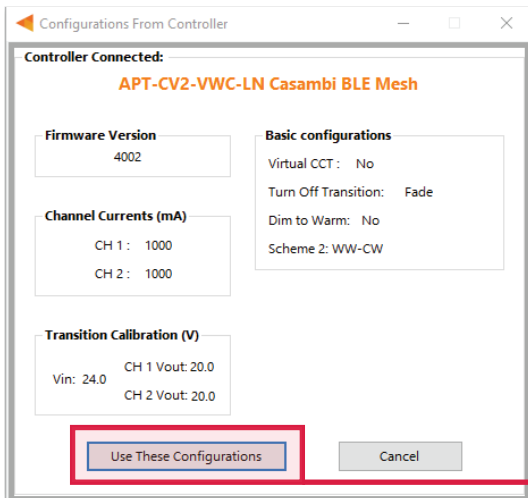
Configurations From Controller

Controller Connected:

APT-CV2-VWC-LN Casambi BLE Mesh

Firmware Version
4002

Basic configurations
Virtual CCT : No
Turn Off Transition: Fade
Dim to Warm: No
Scheme 2: WW-CW

Channel Currents (mA)
CH 1 : 1000
CH 2 : 1000

Transition Calibration (V)
Vin: 24.0
CH 1 Vout: 20.0
CH 2 Vout: 20.0

Use These Configurations
Cancel